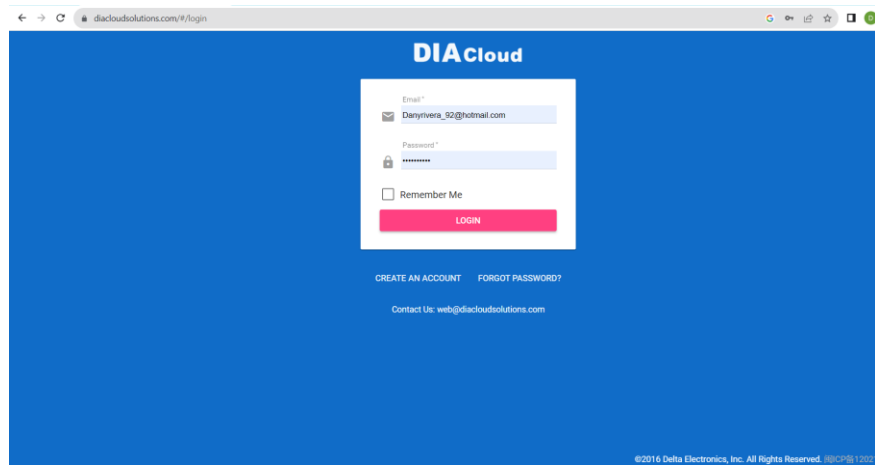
diacloudsolutions.com/#/login

DIACloud

Email *
Danyrivera_92@hotmail.com

Password *
••••••••••

Remember Me

LOGIN

CREATE AN ACCOUNT FORGOT PASSWORD?

Contact Us: web@diacloudsolutions.com

©2016 Delta Electronics, Inc. All Rights Reserved. 沪ICP备1202